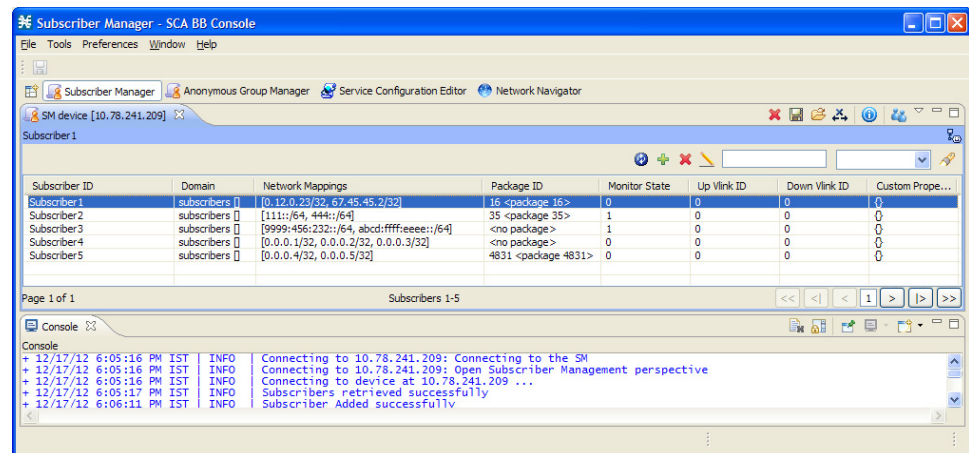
Subscriber Manager - SCA BB Console

File Tools Preferences Window Help

Subscriber Manager Anonymous Group Manager Service Configuration Editor Network Navigator

SM device [10.78.241.209]

Subscriber1

| Subscriber ID | Domain | Network Mappings | Package ID | Monitor State | Up Vlink ID | Down Vlink ID | Custom Prope... |
|---|---|---|---|---|---|---|---|
| Subscriber1 | subscribers [] | [0.12.0.23/32, 67.45.45.2/32] | 16 <package 16> | 0 | 0 | 0 | {} |
| Subscriber2 | subscribers [] | [111::/64, 444::/64] | 35 <package 35> | 1 | 0 | 0 | {} |
| Subscriber3 | subscribers [] | [9999:456:232::/64, abcd:ffff:eeee::/64] | <no package> | 1 | 0 | 0 | {} |
| Subscriber4 | subscribers [] | [0.0.0.1/32, 0.0.0.2/32, 0.0.0.3/32] | <no package> | 0 | 0 | 0 | {} |
| Subscriber5 | subscribers [] | [0.0.0.4/32, 0.0.0.5/32] | 4831 <package 4831> | 0 | 0 | 0 | {} |

Page 1 of 1 Subscribers 1-5 1

Console

Console
+ 12/17/12 6:05:16 PM IST | INFO | Connecting to 10.78.241.209: Connecting to the SM
+ 12/17/12 6:05:16 PM IST | INFO | Connecting to 10.78.241.209: Open Subscriber Management perspective
+ 12/17/12 6:05:16 PM IST | INFO | Connecting to device at 10.78.241.209 ...
+ 12/17/12 6:05:17 PM IST | INFO | Subscribers retrieved successfully
+ 12/17/12 6:06:11 PM IST | INFO | Subscriber Added successfully